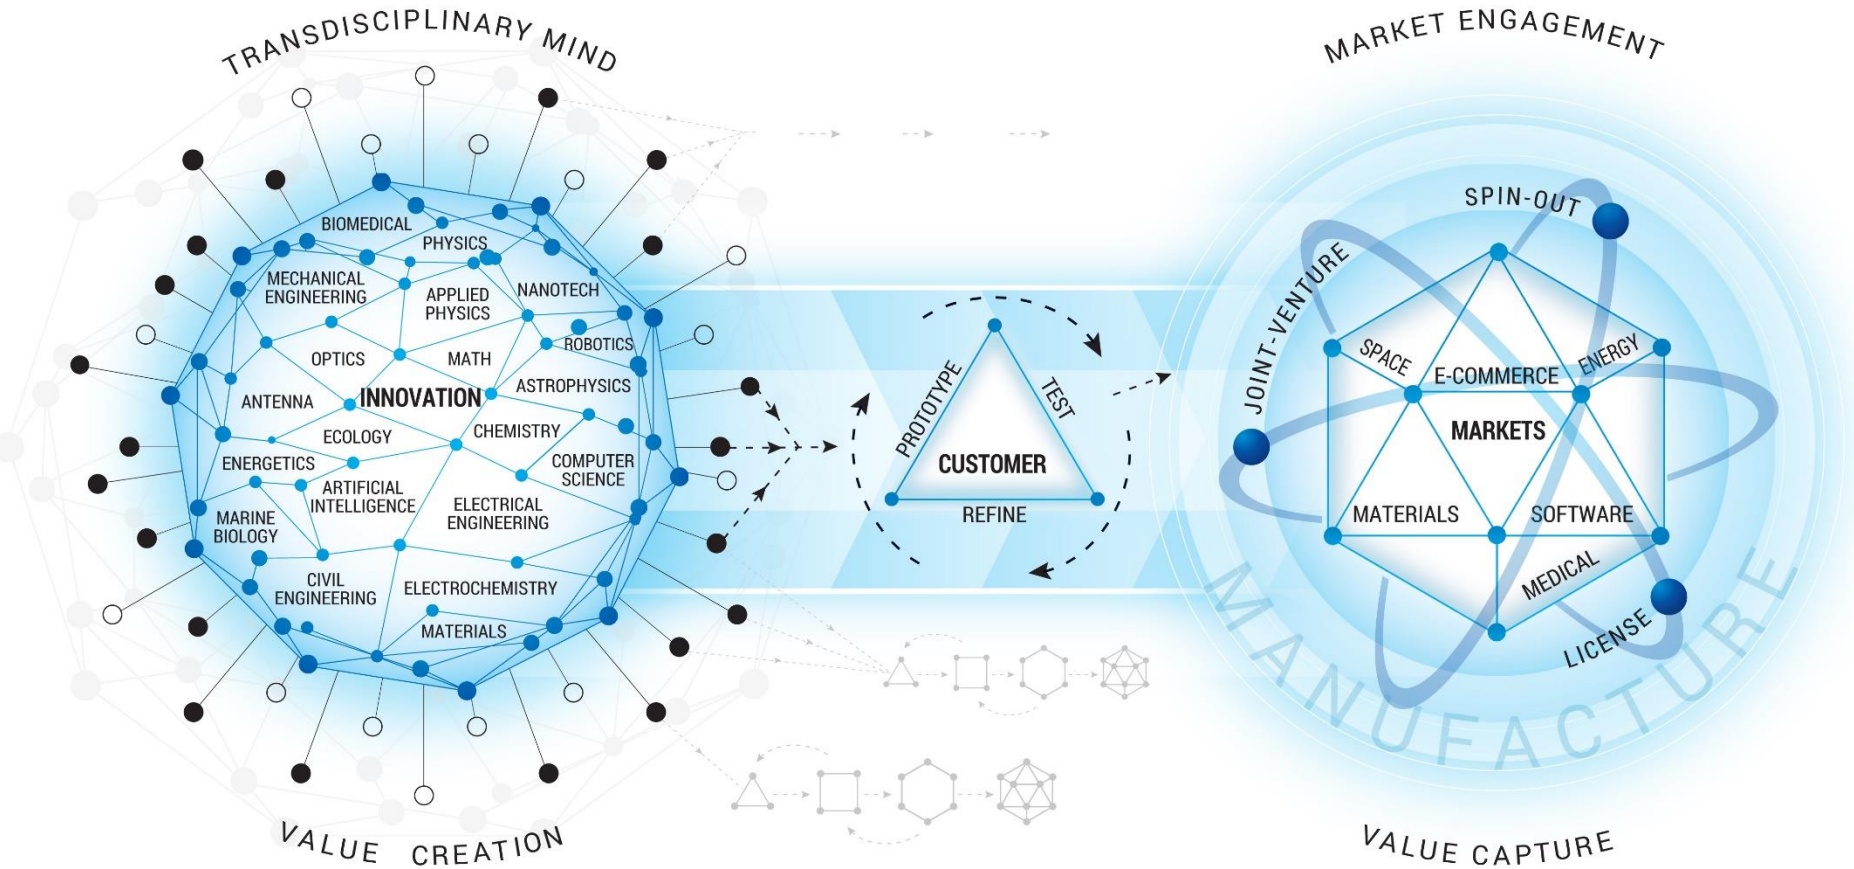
TRANSDISCIPLINARY MIND

BIOMEDICAL
PHYSICS
MECHANICAL ENGINEERING
APPLIED PHYSICS
NANOTECH
ROBOTICS
OPTICS
MATH
ANTENNA
INNOVATION
ASTROPHYSICS
ECOLOGY
CHEMISTRY
ENERGETICS
COMPUTER SCIENCE
ARTIFICIAL INTELLIGENCE
ELECTRICAL ENGINEERING
MARINE BIOLOGY
CIVIL ENGINEERING
ELECTROCHEMISTRY
MATERIALS

VALUE CREATION

PROTOTYPE
TEST
CUSTOMER
REFINE

MARKET ENGAGEMENT

SPIN-OUT
JOINT-VENTURE
SPACE
E-COMMERCE
ENERGY
MARKETS
MATERIALS
SOFTWARE
MEDICAL
LICENSE
MANUFACTURE

VALUE CAPTURE